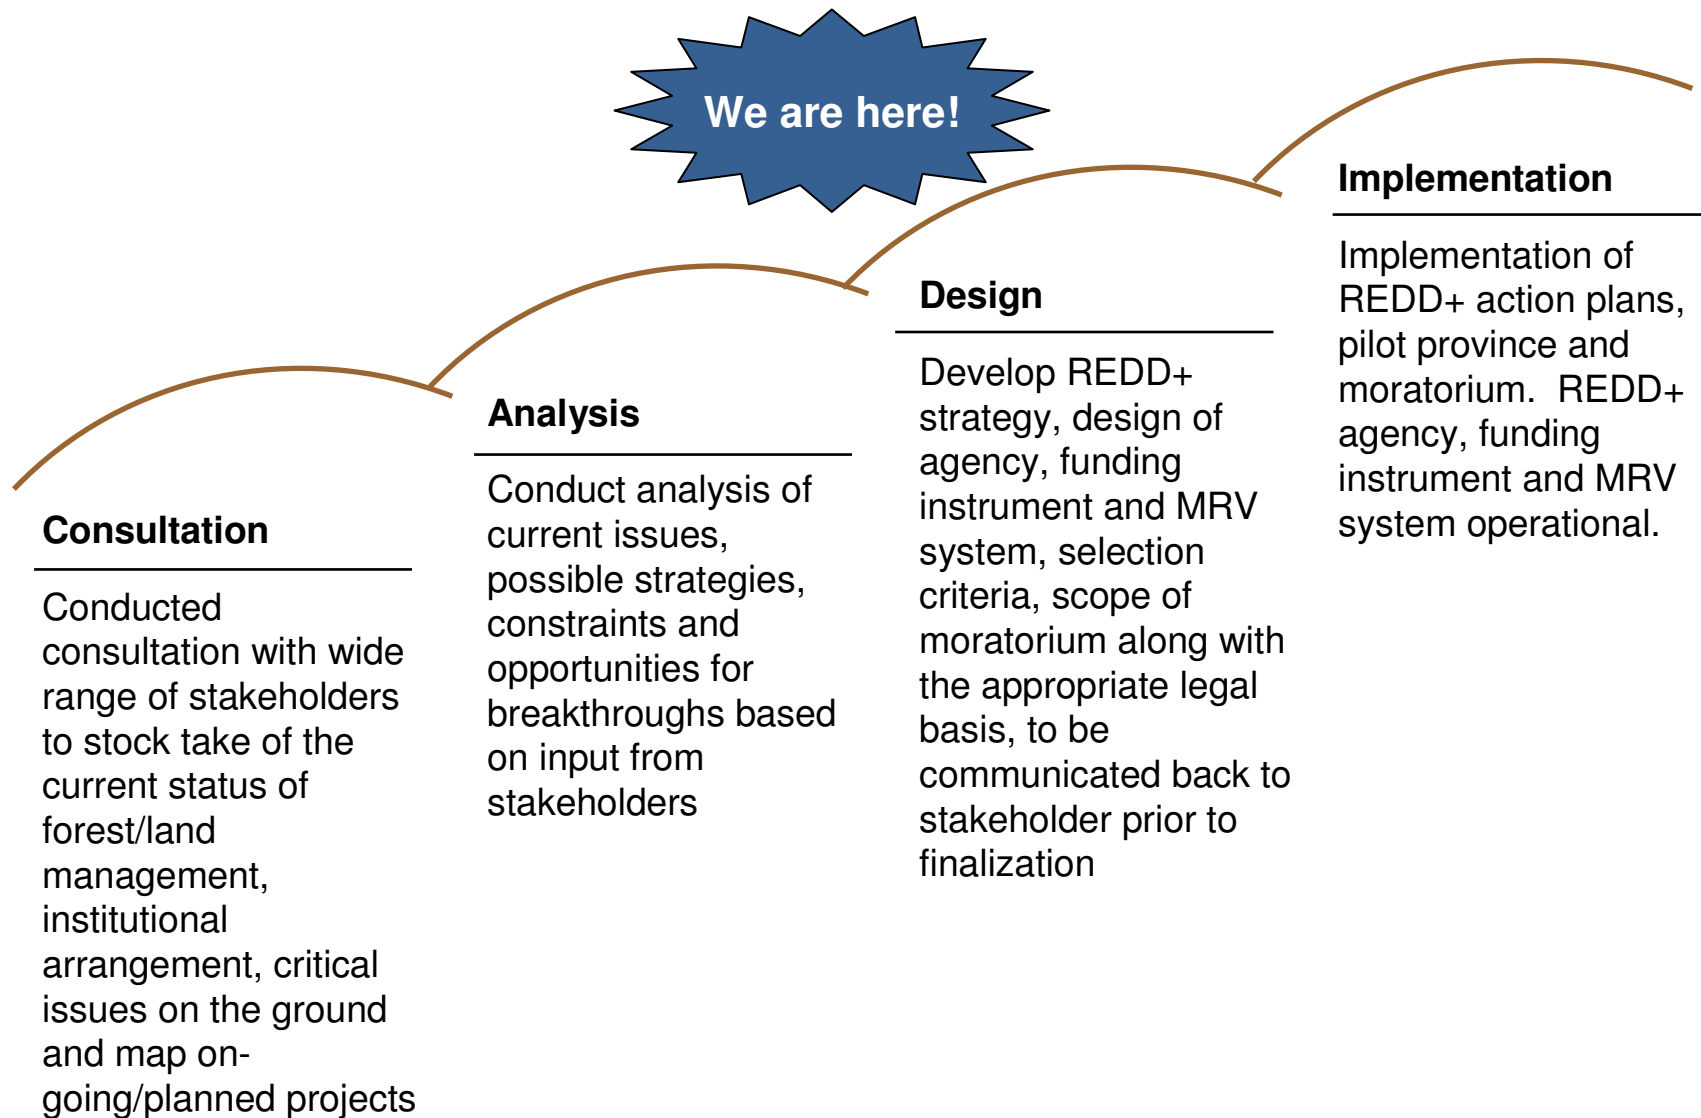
We are here!

Consultation

Conducted consultation with wide range of stakeholders to stock take of the current status of forest/land management, institutional arrangement, critical issues on the ground and map on-going/planned projects

Analysis

Conduct analysis of current issues, possible strategies, constraints and opportunities for breakthroughs based on input from stakeholders

Design

Develop REDD+ strategy, design of agency, funding instrument and MRV system, selection criteria, scope of moratorium along with the appropriate legal basis, to be communicated back to stakeholder prior to finalization

Implementation

Implementation of REDD+ action plans, pilot province and moratorium. REDD+ agency, funding instrument and MRV system operational.